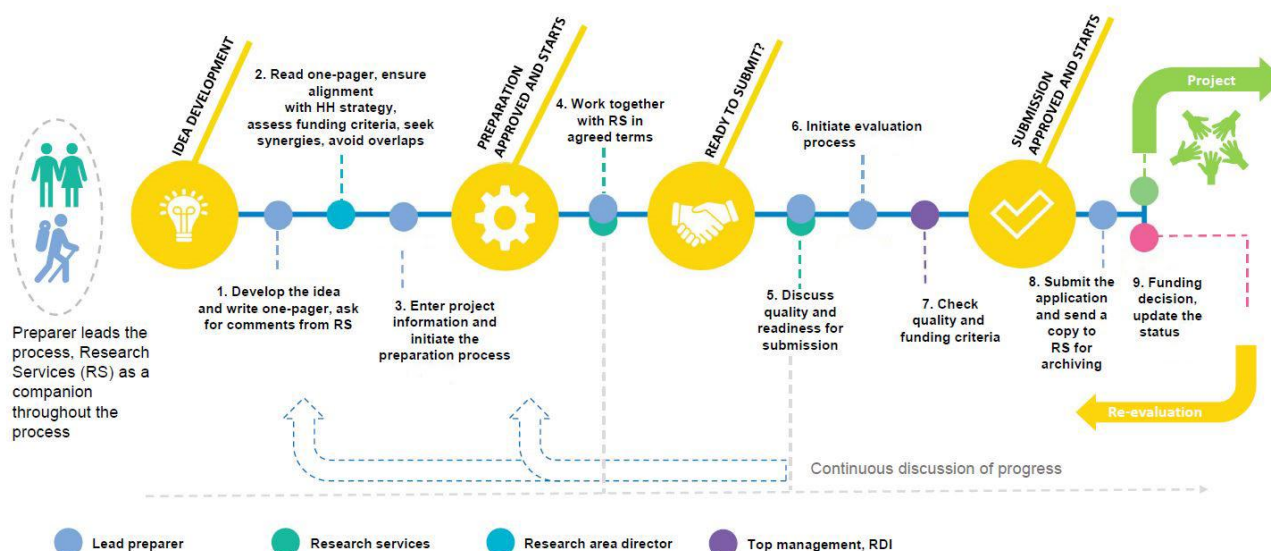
IDEA DEVELOPMENT

PREPARATION APPROVED AND STARTS

READY TO SUBMIT?

SUBMISSION APPROVED AND STARTS

Project

Re-evaluation

2. Read one-pager, ensure alignment with HH strategy, assess funding criteria, seek synergies, avoid overlaps

4. Work together with RS in agreed terms

6. Initiate evaluation process

1. Develop the idea and write one-pager, ask for comments from RS

3. Enter project information and initiate the preparation process

5. Discuss quality and readiness for submission

7. Check quality and funding criteria

8. Submit the application and send a copy to RS for archiving

9. Funding decision, update the status

Preparer leads the process, Research Services (RS) as a companion throughout the process

Continuous discussion of progress

Lead preparer

Research services

Research area director

Top management, RDI